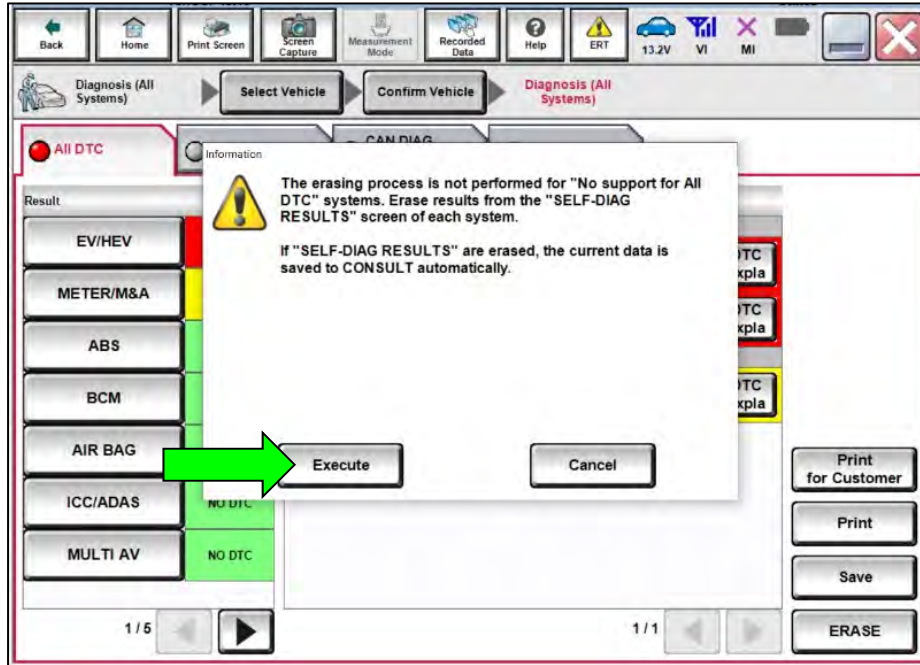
Back Home Print Screen Screen Capture Measurement Mode Recorded Data Help ERT 13.2V VI MI

Diagnosis (All Systems) Select Vehicle Confirm Vehicle Diagnosis (All Systems)

All DTC CAN DIAG

Result

EV/HEV

METER/M&A

ABS

BCM

AIR BAG

ICC/ADAS NO DTC

MULTI AV NO DTC

1/5

Information

The erasing process is not performed for "No support for All DTC" systems. Erase results from the "SELF-DIAG RESULTS" screen of each system.

If "SELF-DIAG RESULTS" are erased, the current data is saved to CONSULT automatically.

Execute Cancel

DTC Expla

DTC Expla

DTC Expla

1/1

Print for Customer

Print

Save

ERASE